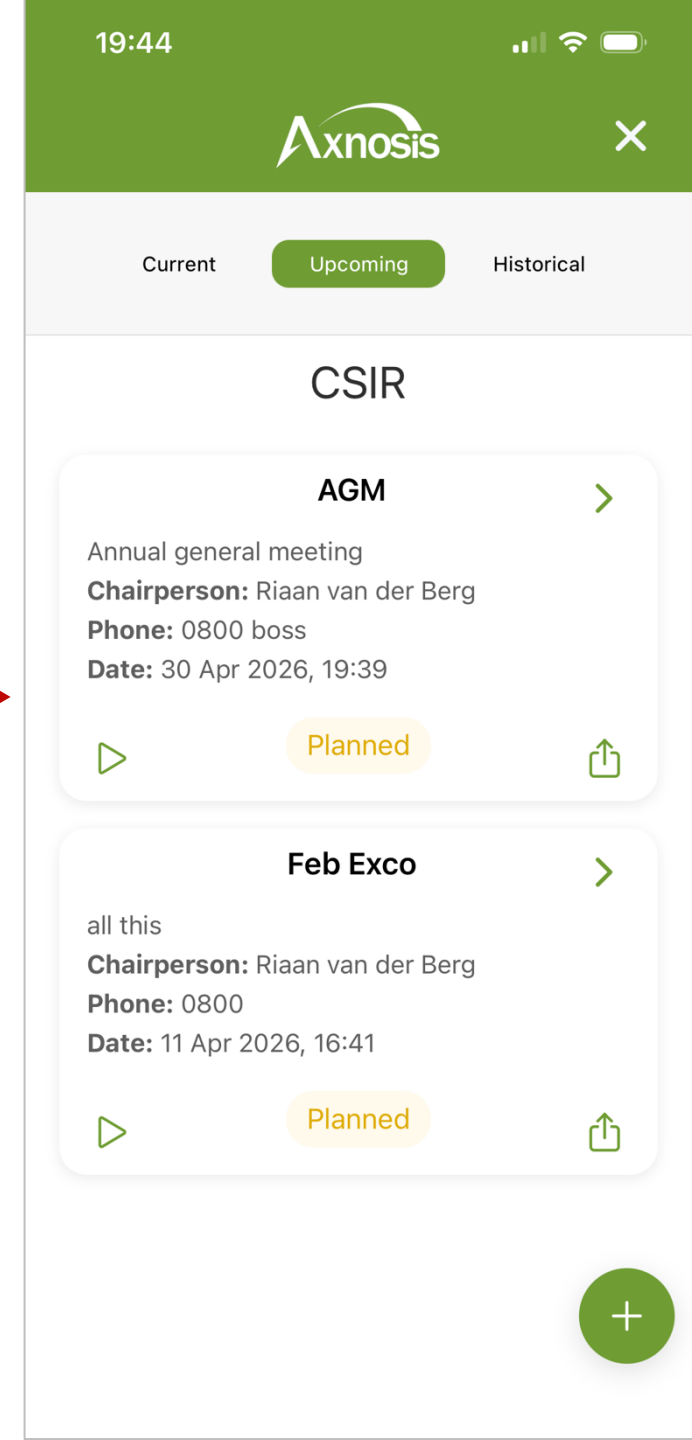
19:44

Axnosis

Current Upcoming Historical

CSIR

AGM

Annual general meeting
**Chairperson:** Riaan van der Berg
**Phone:** 0800 boss
**Date:** 30 Apr 2026, 19:39

Planned

Feb Exco

all this
**Chairperson:** Riaan van der Berg
**Phone:** 0800
**Date:** 11 Apr 2026, 16:41

Planned